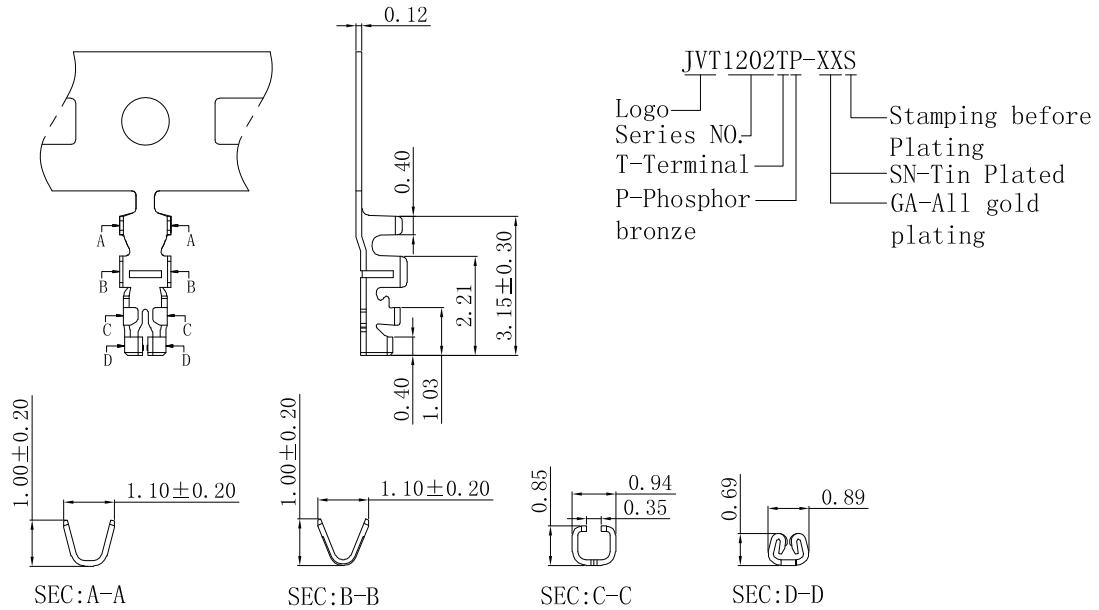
0.12

JVT1202TP-XXS
Logo
Series NO.
T-Terminal
P-Phosphor bronze
Stamping before Plating
SN-Tin Plated
GA-All gold plating

A A
B B
C C
D D

0.40
3.15$\pm$0.30
2.21
0.40
1.03

1.00$\pm$0.20
1.10$\pm$0.20
SEC:A-A

1.00$\pm$0.20
1.10$\pm$0.20
SEC:B-B

0.85
0.94
0.35
SEC:C-C

0.69
0.89
SEC:D-D